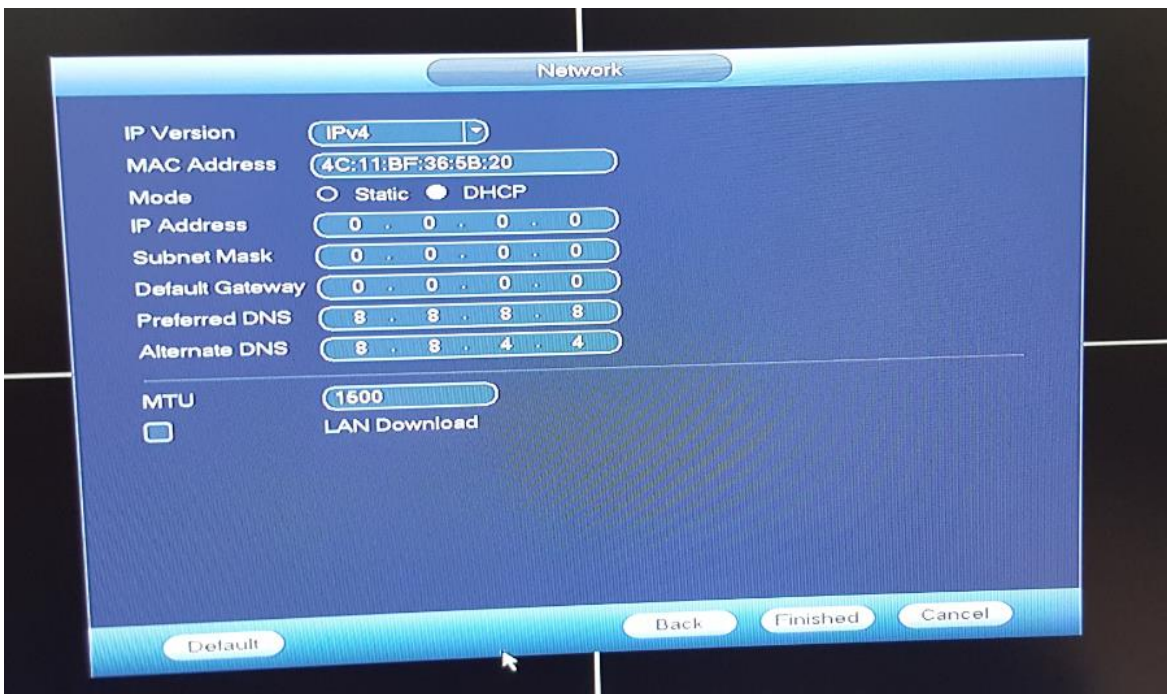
Network

IP Version IPv4
MAC Address 4C:11:BF:36:5B:20
Mode Static DHCP
IP Address 0 . 0 . 0 . 0
Subnet Mask 0 . 0 . 0 . 0
Default Gateway 0 . 0 . 0 . 0
Preferred DNS 8 . 8 . 8 . 8
Alternate DNS 8 . 8 . 4 . 4

MTU 1500
LAN Download

Default Back Finished Cancel